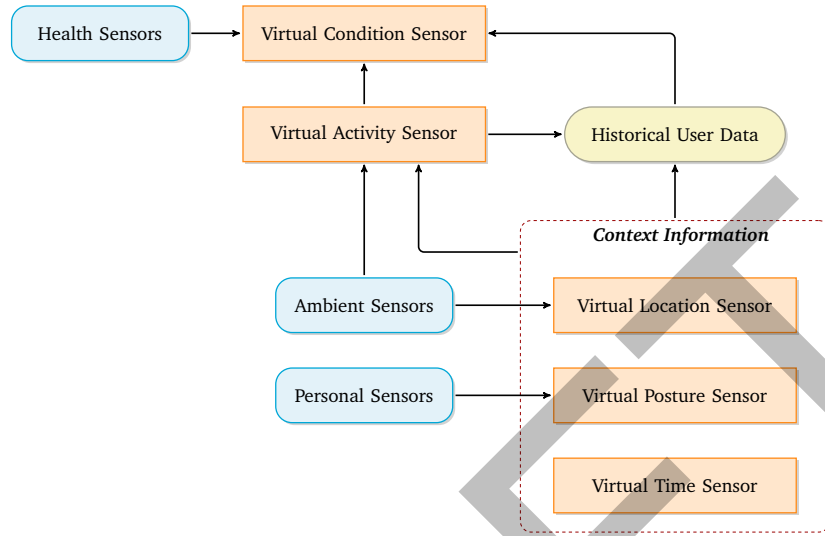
Health Sensors

Virtual Condition Sensor

Virtual Activity Sensor

Historical User Data

Context Information

Ambient Sensors

Virtual Location Sensor

Personal Sensors

Virtual Posture Sensor

Virtual Time Sensor